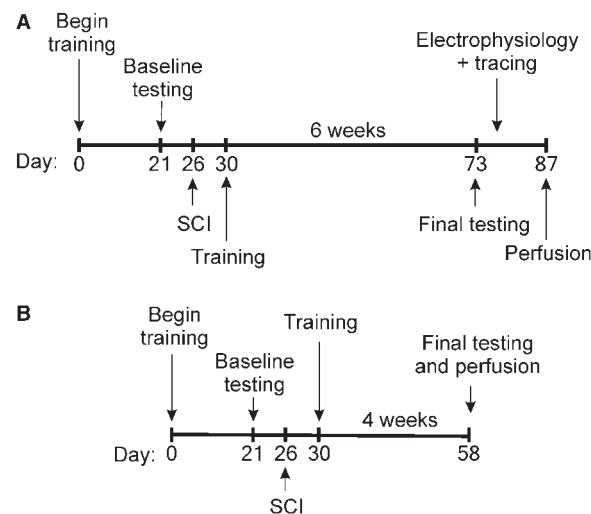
A

Begin training

Baseline testing

Electrophysiology + tracing

6 weeks

Day: 0 21 26 30 73 87

SCI

Training

Final testing

Perfusion

B

Begin training

Baseline testing

Training

Final testing and perfusion

4 weeks

Day: 0 21 26 30 58

SCI